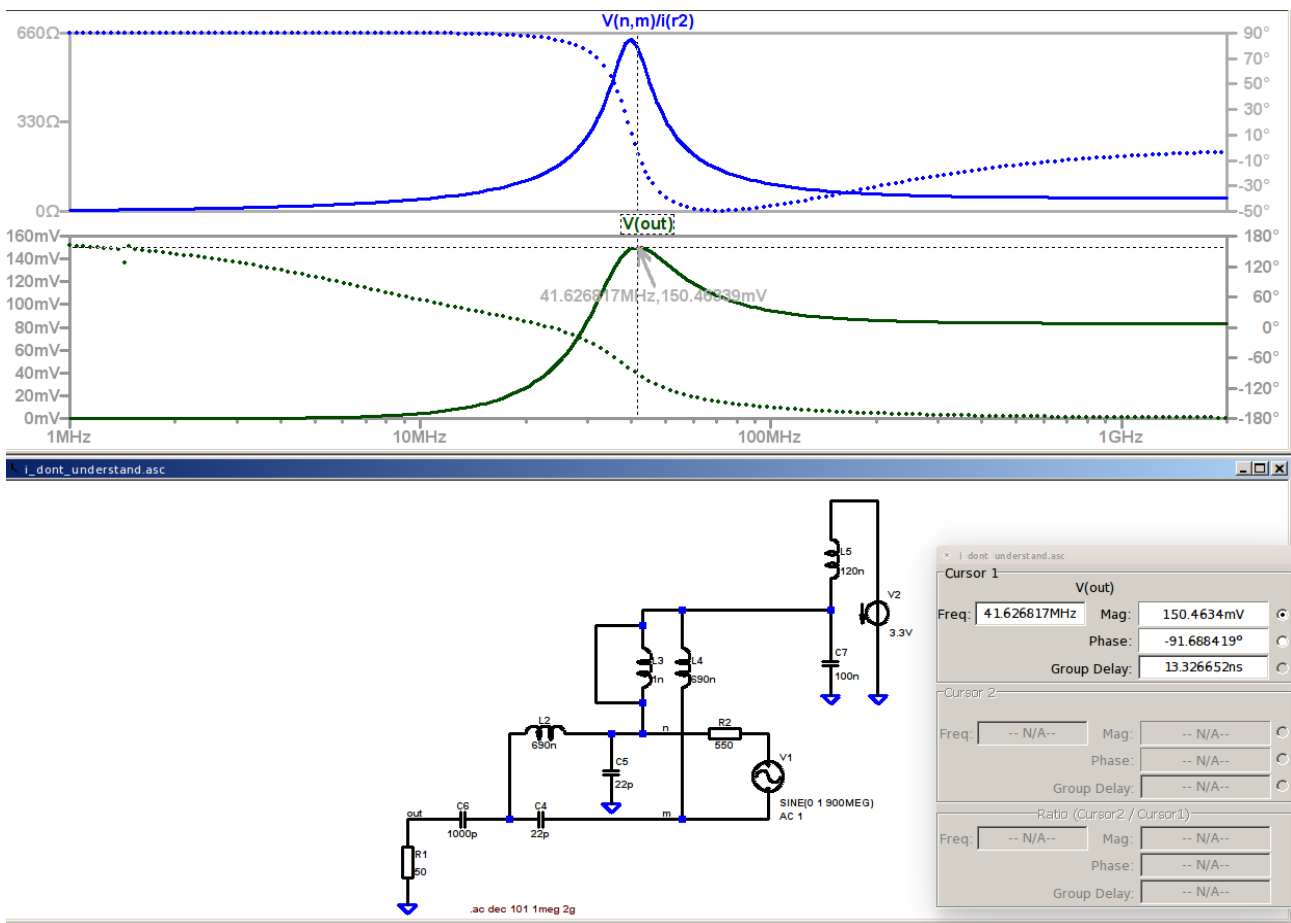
V(n,m)/i(r2)

660Ω
330Ω
0Ω

90°
70°
50°
30°
10°
-10°
-30°
-50°

V(out)

160mV
140mV
120mV
100mV
80mV
60mV
40mV
20mV
0mV

180°
120°
60°
0°
-60°
-120°
-180°

41.626817MHz,150.46339mV

1MHz
10MHz
100MHz
1GHz

i_dont_understand.asc

L5
120n
V2
3.3V
C7
100n
L3
1n
L4
690n
L2
690n
n
R2
550
C5
22p
V1
SINE(0 1 900MEG)
AC 1
out
C6
1000p
C4
22p
m
R1
50
.ac dec 101 1meg 2g

i dont understand.asc
Cursor 1
V(out)
Freq: 41.626817MHz
Mag: 150.4634mV
Phase: -91.688419°
Group Delay: 13.326652ns
Cursor 2
Freq: -- N/A--
Mag: -- N/A--
Phase: -- N/A--
Group Delay: -- N/A--
Ratio (Cursor2 / Cursor1)
Freq: -- N/A--
Mag: -- N/A--
Phase: -- N/A--
Group Delay: -- N/A--